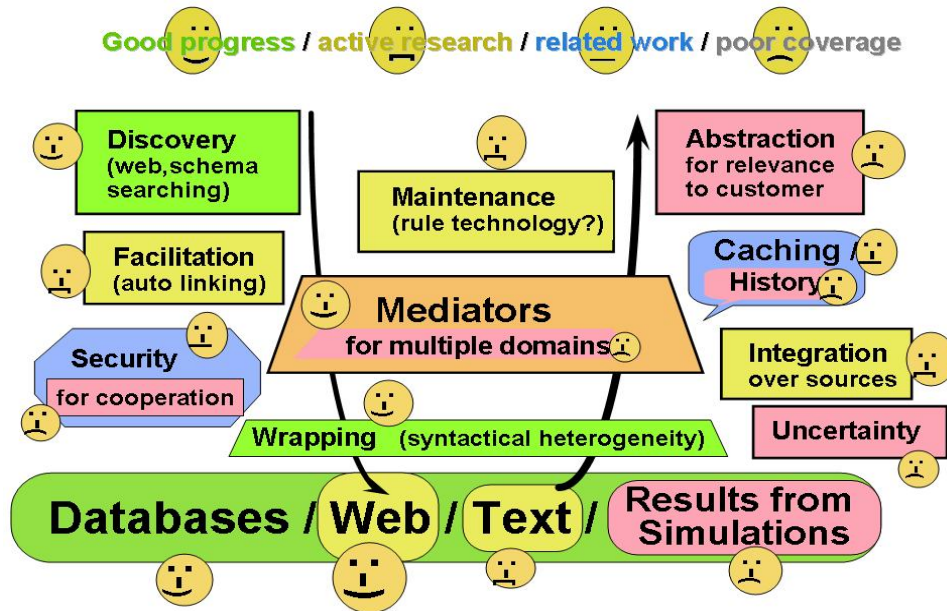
Good progress / active research / related work / poor coverage

Discovery (web,schema searching)

Maintenance (rule technology?)

Abstraction for relevance to customer

Facilitation (auto linking)

Caching / History

Mediators for multiple domains

Security for cooperation

Integration over sources

Wrapping (syntactical heterogeneity)

Uncertainty

Databases / Web / Text / Results from Simulations